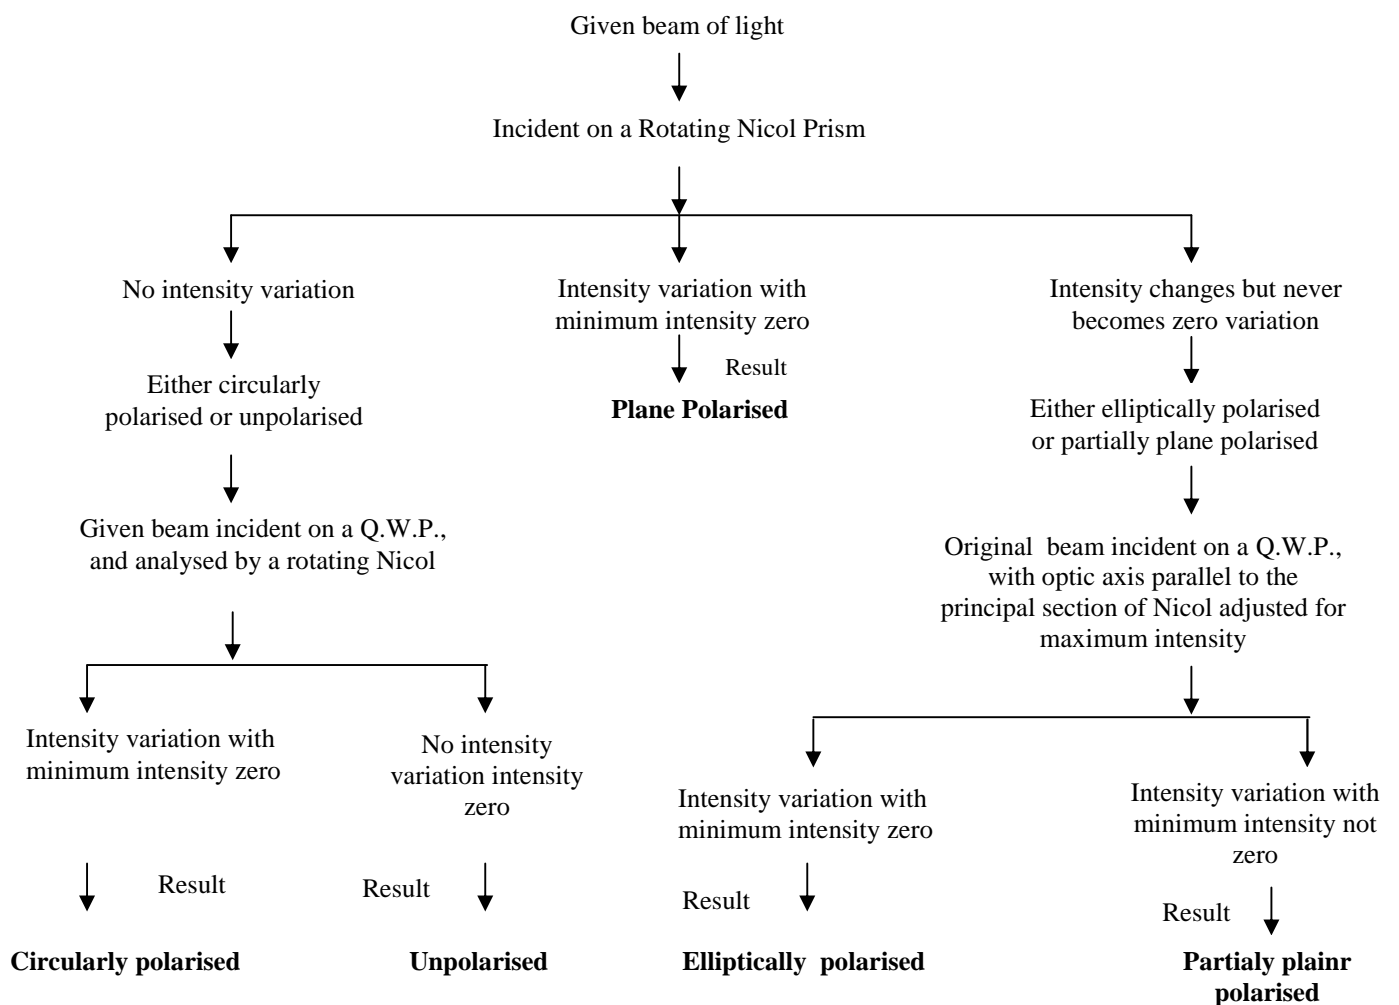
Given beam of light

Incident on a Rotating Nicol Prism

No intensity variation

Either circularly polarised or unpolarised

Given beam incident on a Q.W.P., and analysed by a rotating Nicol

Intensity variation with minimum intensity zero

Result

**Circularly polarised**

No intensity variation intensity zero

Result

**Unpolarised**

Intensity variation with minimum intensity zero

Result

**Plane Polarised**

Intensity changes but never becomes zero variation

Either elliptically polarised or partially plane polarised

Original beam incident on a Q.W.P., with optic axis parallel to the principal section of Nicol adjusted for maximum intensity

Intensity variation with minimum intensity zero

Result

**Elliptically polarised**

Intensity variation with minimum intensity not zero

Result

**Partialy plainr polarised**